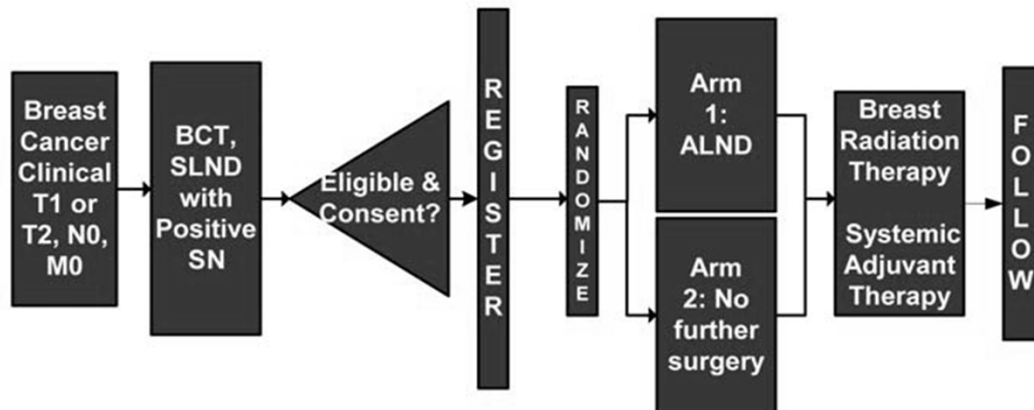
Breast Cancer Clinical T1 or T2, N0, M0

BCT, SLND with Positive SN

Eligible & Consent?

R
E
G
I
S
T
E
R

R
A
N
D
O
M
I
Z
E

Arm 1: ALND

Arm 2: No further surgery

Breast Radiation Therapy

Systemic Adjuvant Therapy

F
O
L
L
O
W